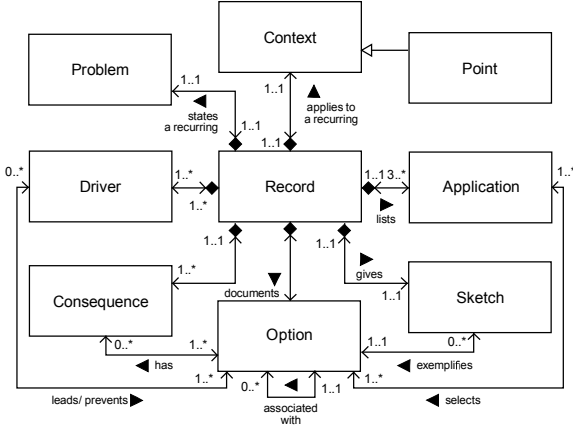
Context

Problem

Point

1..1

states a recurring

1..1

1..1

applies to a recurring

1..1

1..1

0..*

Driver

1..*

1..*

Record

1..1

3..*

Application

1..'

lists

1..1

1..1

gives

1..*

Consequence

documents

Sketch

1..1

0..*

1..*

Option

1..1

0..*

has

exemplifies

1..*

0..*

1..1

1..*

leads/ prevents

associated with

selects